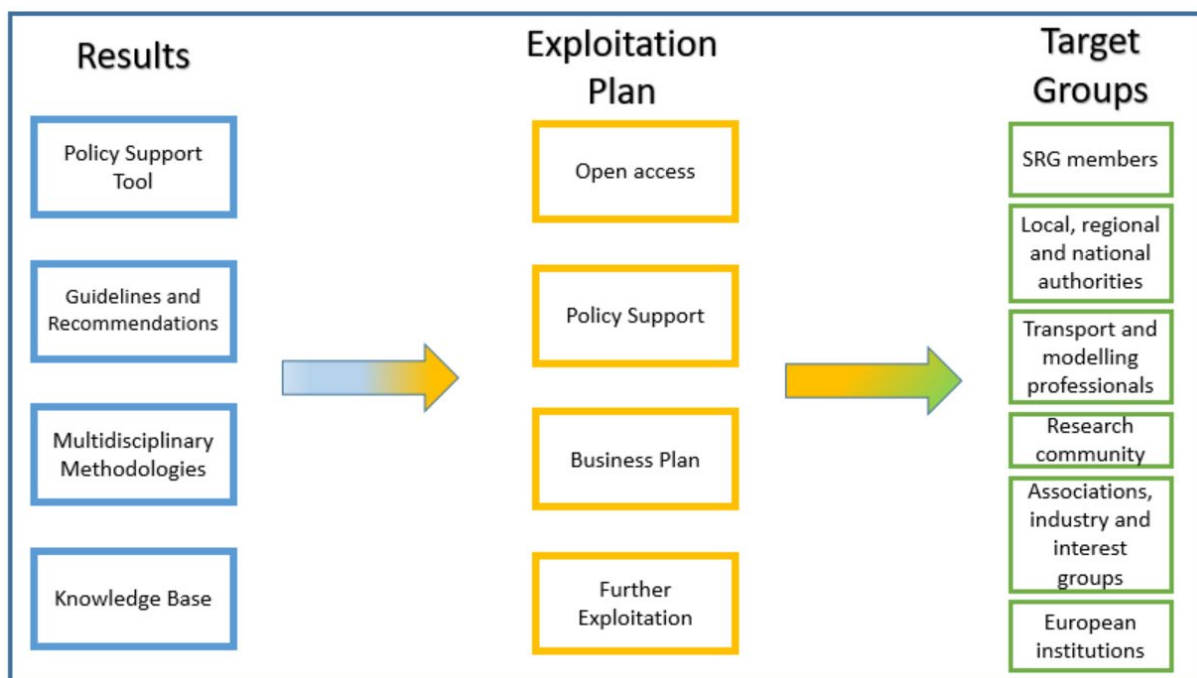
Results

Policy Support Tool

Guidelines and Recommendations

Multidisciplinary Methodologies

Knowledge Base

Exploitation Plan

Open access

Policy Support

Business Plan

Further Exploitation

Target Groups

SRG members

Local, regional and national authorities

Transport and modelling professionals

Research community

Associations, industry and interest groups

European institutions